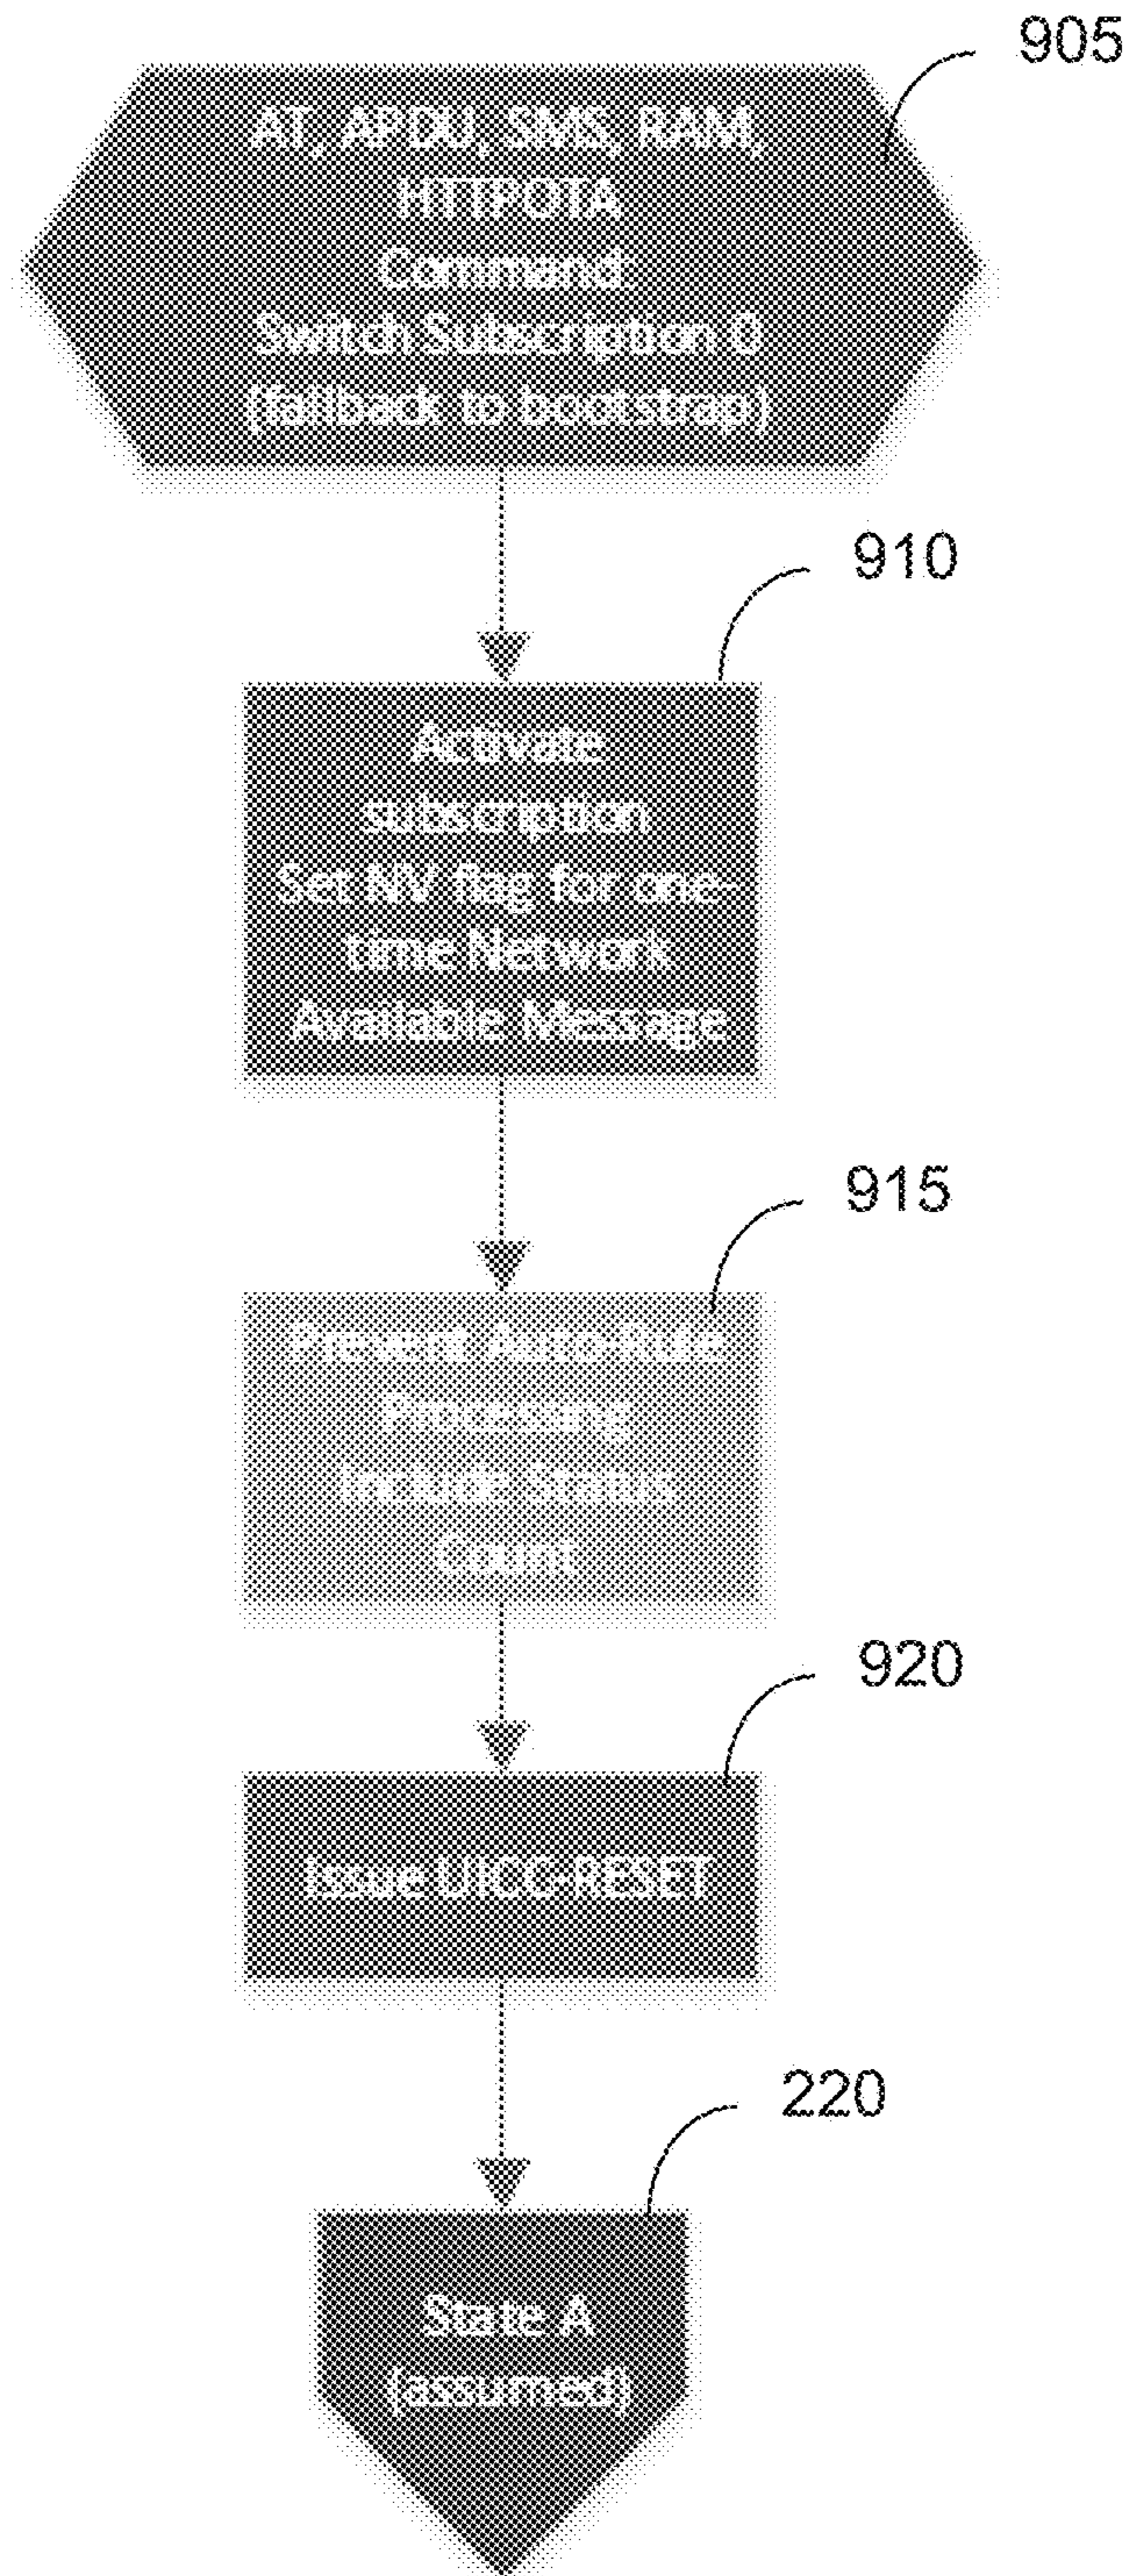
905

AT, APDU, SMS, RAM, HTTPOTA Command: Switch Subscription 0 (fallback to bootstrap)

910

Activate subscription Set NV flag for one-time Network Available Message

915

Prevent AutoRule Processing Include Status Count

920

Issue UICC-RESET

220

State A (assumed)